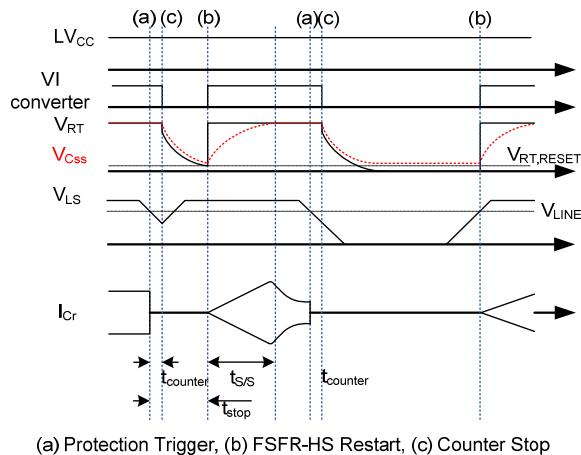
(a) (c) (b) (a) (c) (b)

$LV_{CC}$

VI converter

$V_{RT}$

$V_{Css}$

$V_{RT,RESET}$

$V_{LS}$

$V_{LINE}$

$I_{Cr}$

$t_{counter}$

$t_{S/S}$

$t_{counter}$

$t_{stop}$

(a) Protection Trigger, (b) FSFR-HS Restart, (c) Counter Stop